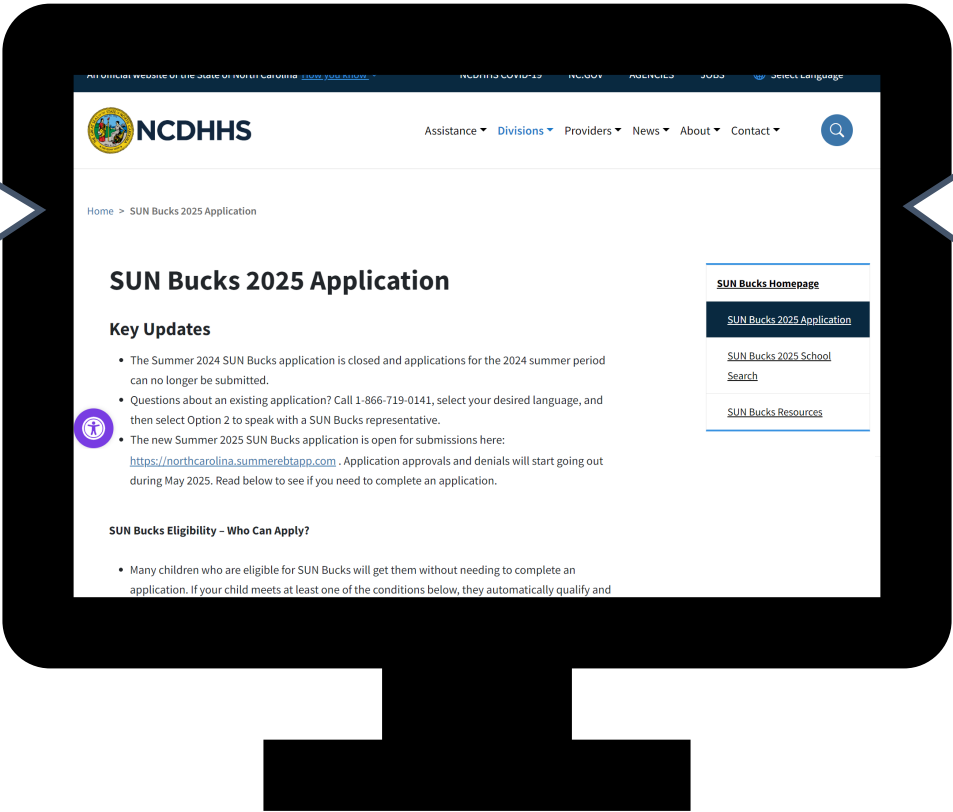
An official website of the State of North Carolina How you know NCDHHS COVID-19 NC.GOV AGENCIES JOBS Select Language

NCDHHS

Assistance Divisions Providers News About Contact

Home > SUN Bucks 2025 Application

SUN Bucks 2025 Application

Key Updates

- The Summer 2024 SUN Bucks application is closed and applications for the 2024 summer period can no longer be submitted.
- Questions about an existing application? Call 1-866-719-0141, select your desired language, and then select Option 2 to speak with a SUN Bucks representative.
- The new Summer 2025 SUN Bucks application is open for submissions here: https://northcarolina.summerebtapp.com . Application approvals and denials will start going out during May 2025. Read below to see if you need to complete an application.

SUN Bucks Eligibility – Who Can Apply?

- Many children who are eligible for SUN Bucks will get them without needing to complete an application. If your child meets at least one of the conditions below, they automatically qualify and

SUN Bucks Homepage

SUN Bucks 2025 Application

SUN Bucks 2025 School Search

SUN Bucks Resources